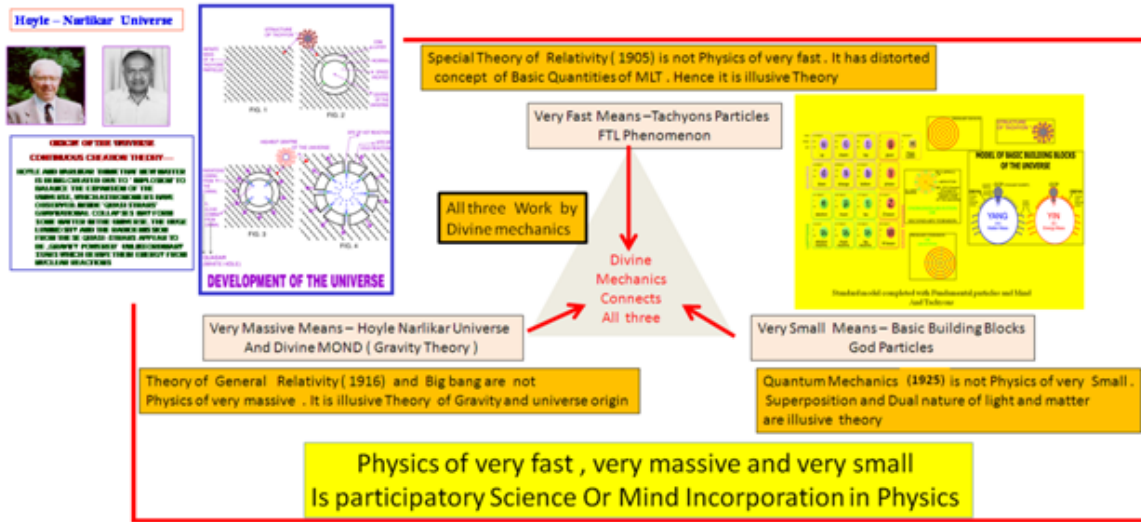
Hoyle – Narlikar Universe

ORIGIN OF THE UNIVERSE
CONTINUOUS CREATION THEORY —

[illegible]

FIG. 1
FIG. 2
FIG. 3
FIG. 4

DEVELOPMENT OF THE UNIVERSE

Special Theory of Relativity ( 1905) is not Physics of very fast . It has distorted concept of Basic Quantities of MLT . Hence it is illusive Theory

Very Fast Means –Tachyons Particles
FTL Phenomenon

All three Work by Divine mechanics

Divine
Mechanics
Connects
All three

MODEL OF BASIC BUILDING BLOCKS OF THE UNIVERSE

YANG

YIN

Standard model completed with Fundamental particles and Mind And Tachyons

Very Massive Means – Hoyle Narlikar Universe
And Divine MOND ( Gravity Theory )

Very Small Means – Basic Building Blocks
God Particles

Theory of General Relativity ( 1916) and Big bang are not Physics of very massive . It is illusive Theory of Gravity and universe origin

Quantum Mechanics (1925) is not Physics of very Small . Superposition and Dual nature of light and matter are illusive theory

Physics of very fast , very massive and very small
Is participatory Science Or Mind Incorporation in Physics